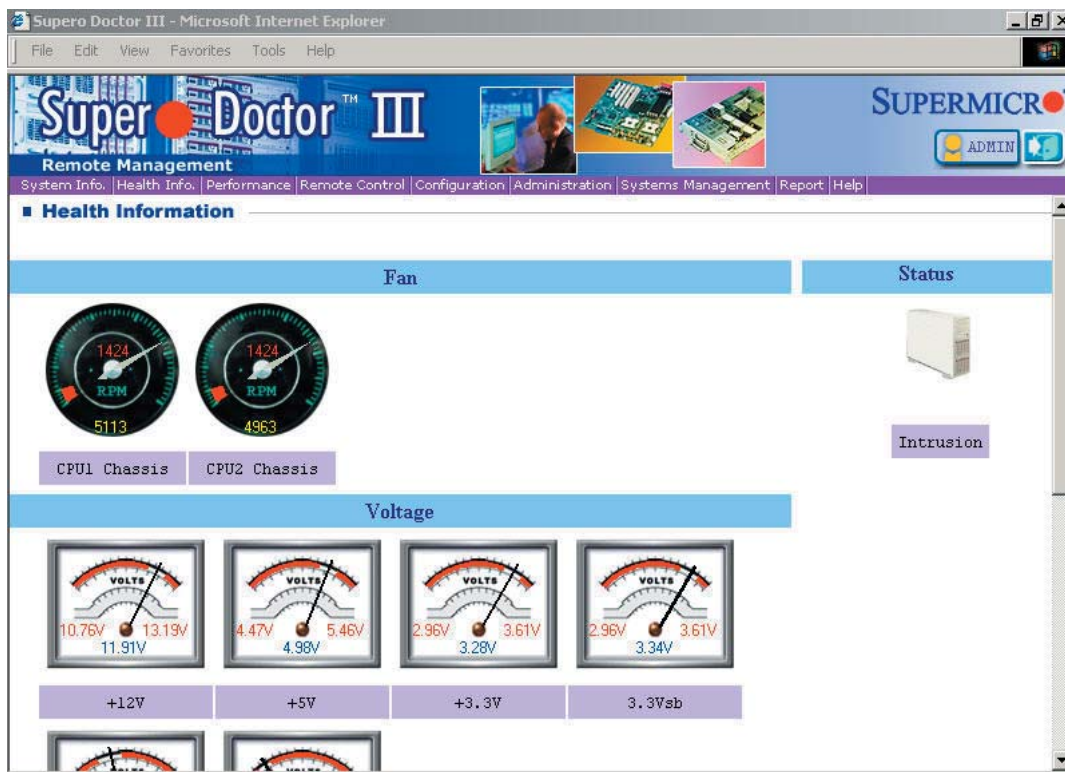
Supero Doctor III - Microsoft Internet Explorer

File Edit View Favorites Tools Help

Super Doctor™ III
Remote Management

SUPERMICRO

ADMIN

System Info. | Health Info. | Performance | Remote Control | Configuration | Administration | Systems Management | Report | Help

Health Information

Fan

Status

1424
RPM
5113

1424
RPM
4963

CPU1 Chassis

CPU2 Chassis

Intrusion

Voltage

VOLTS
10.76V 13.19V
11.91V

VOLTS
4.47V 5.46V
4.98V

VOLTS
2.96V 3.61V
3.28V

VOLTS
2.96V 3.61V
3.34V

+12V

+5V

+3.3V

3.3Vsb